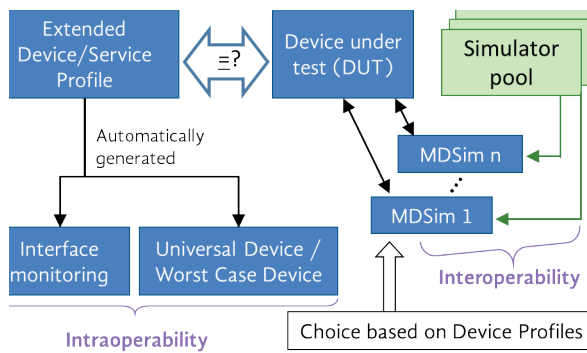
Extended Device/Service Profile

=?

Device under test (DUT)

Simulator pool

Automatically generated

MDSim n

...

MDSim 1

Interface monitoring

Universal Device / Worst Case Device

Interoperability

Intraoperability

Choice based on Device Profiles